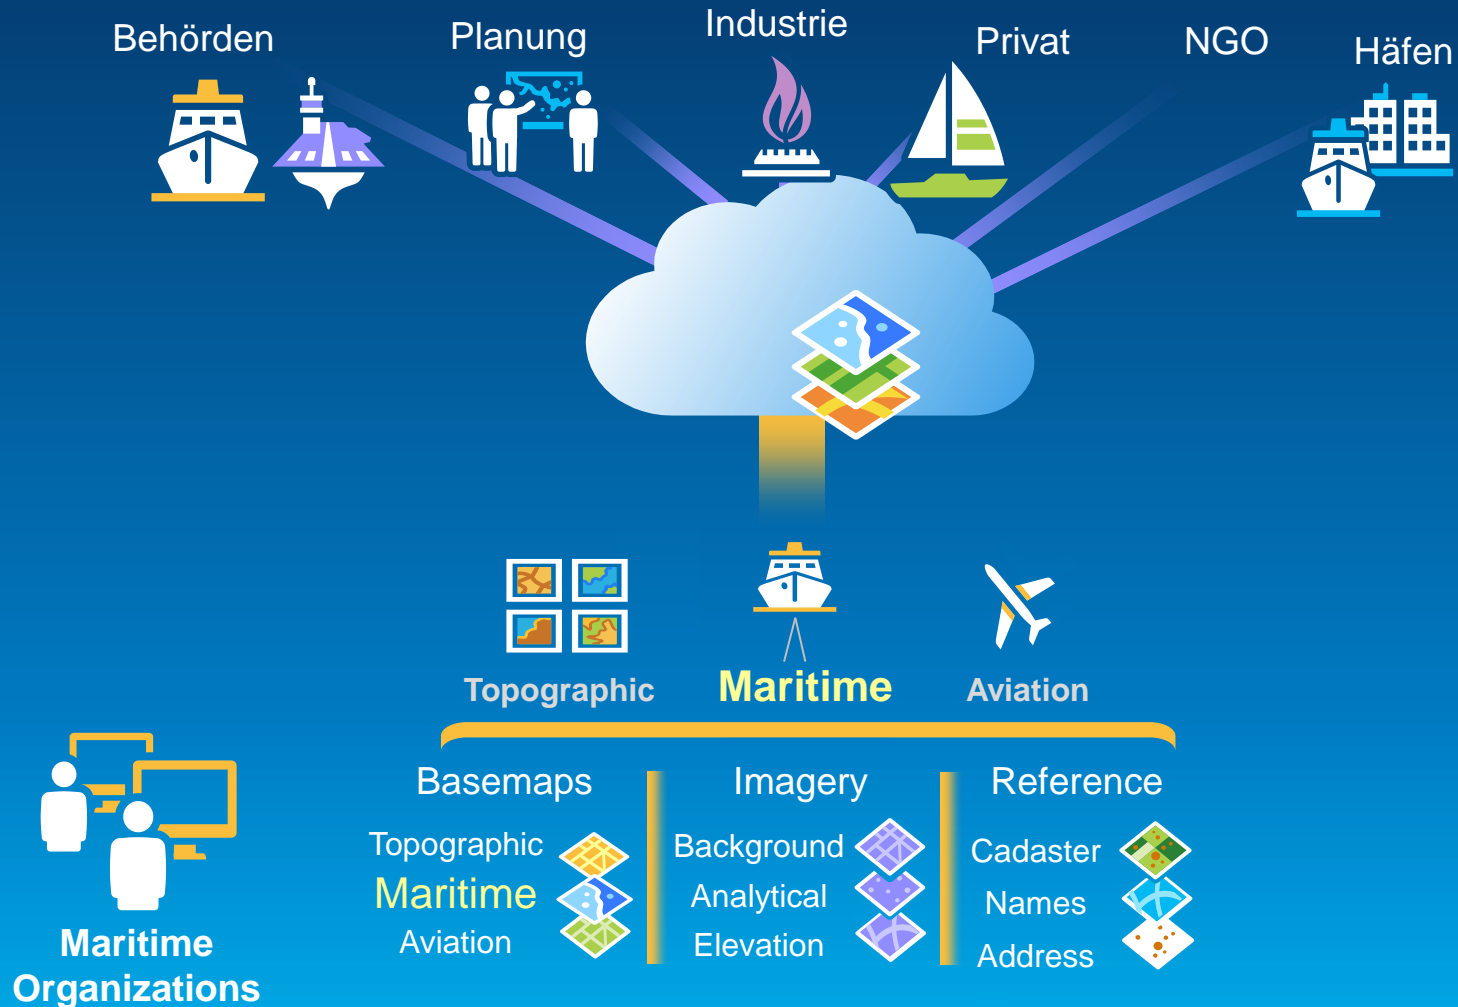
Behörden

Planung

Industrie

Privat

NGO

Häfen

Topographic

Maritime

Aviation

Basemaps

Topographic
Maritime
Aviation

Imagery

Background
Analytical
Elevation

Reference

Cadaster
Names
Address

Maritime Organizations